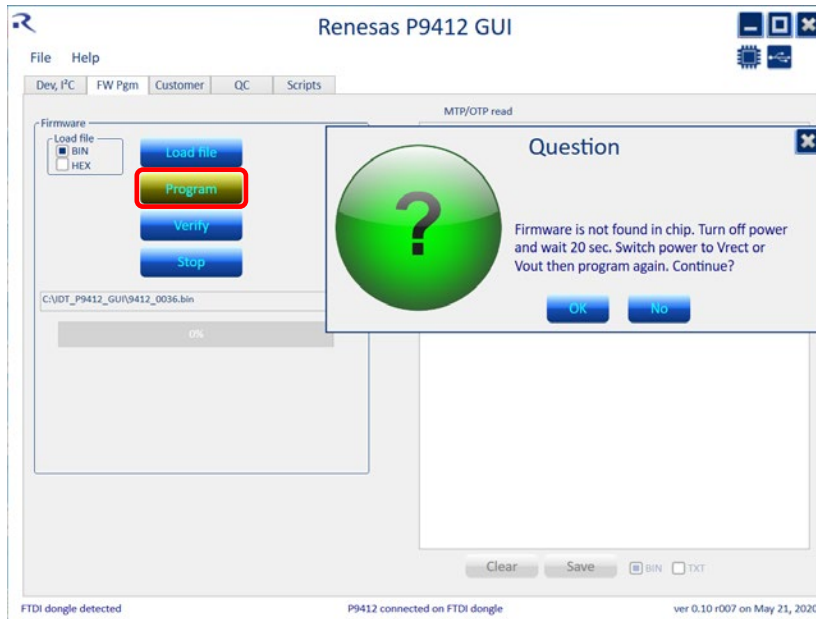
Renesas P9412 GUI

File Help

Dev, I²C | FW Pgm | Customer | QC | Scripts

Firmware

Load file

BIN

HEX

Load file

Program

Verify

Stop

C:\IDT_P9412_GUI\9412_0036.bin

0%

MTP/OTP read

Question

?

Firmware is not found in chip. Turn off power and wait 20 sec. Switch power to Vrect or Vout then program again. Continue?

OK

No

Clear

Save

BIN

TXT

FTDI dongle detected

P9412 connected on FTDI dongle

ver 0.10 r007 on May 21, 2020